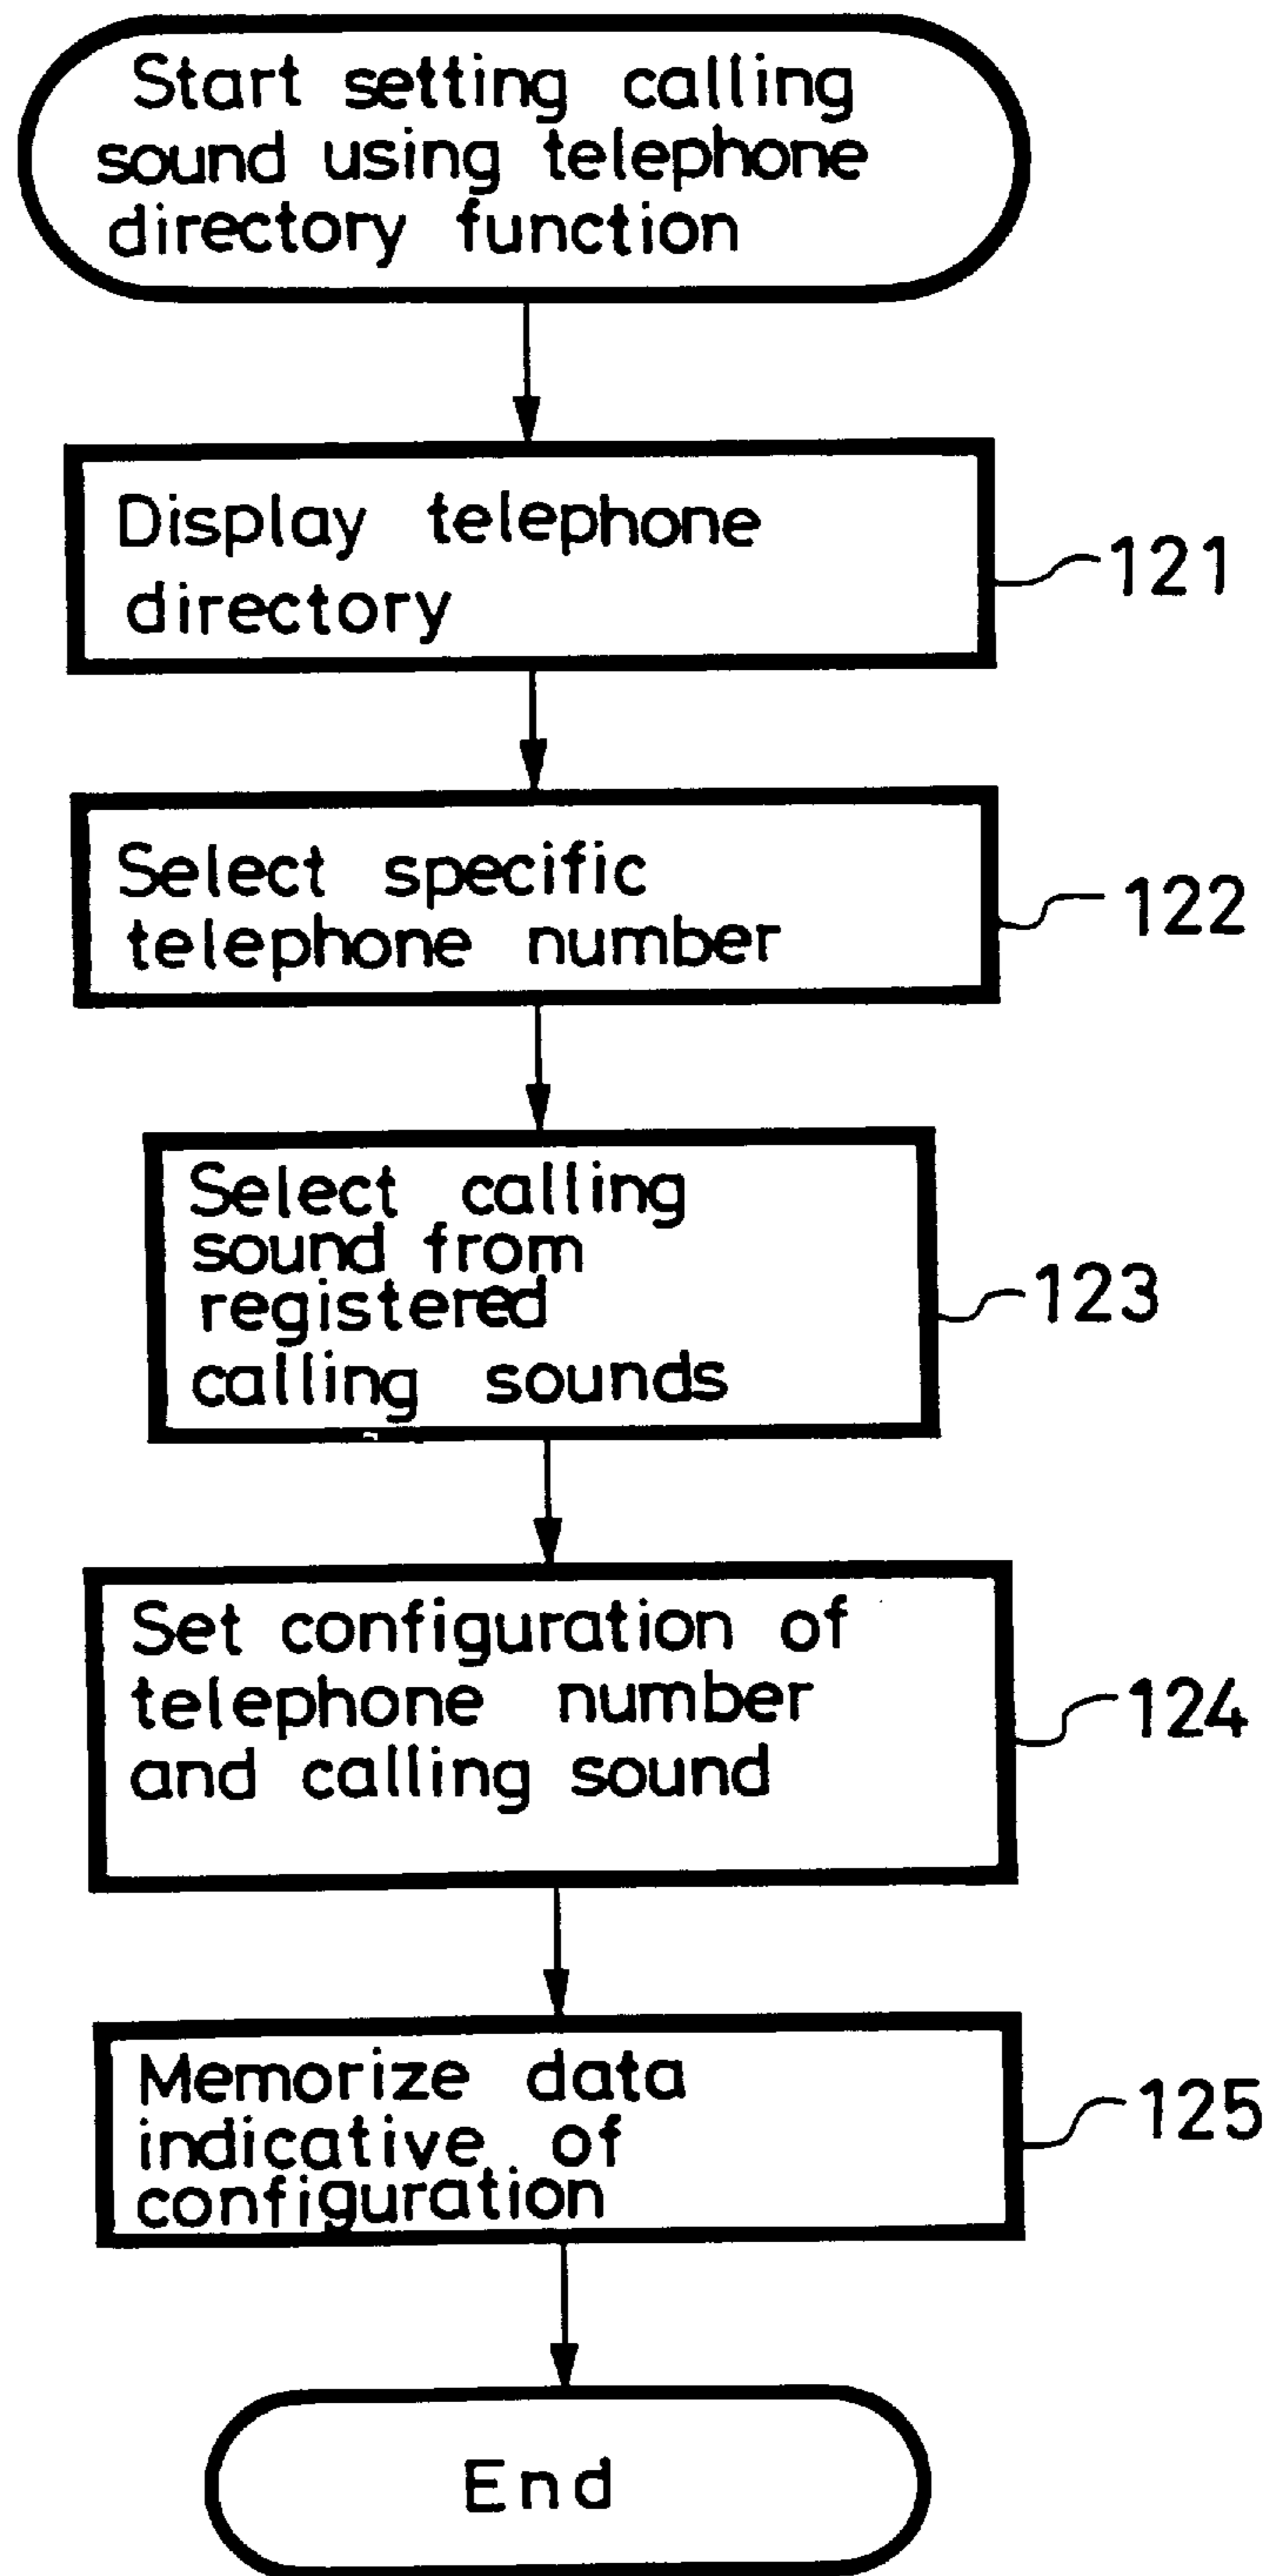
Start setting calling sound using telephone directory function

Display telephone directory

121

Select specific telephone number

122

Select calling sound from registered calling sounds

123

Set configuration of telephone number and calling sound

124

Memorize data indicative of configuration

125

End